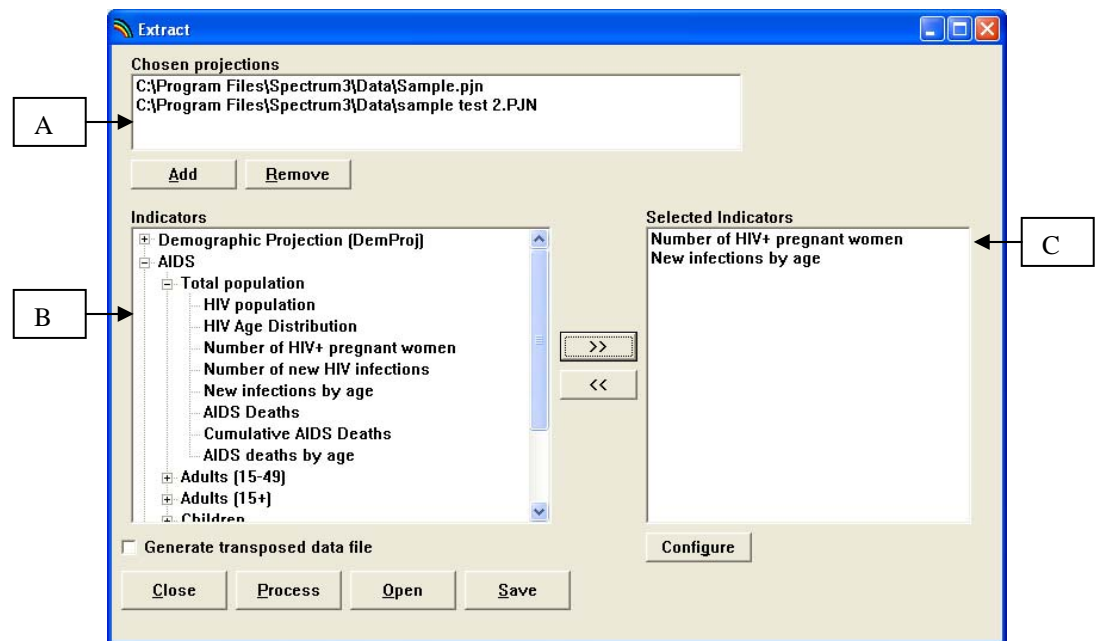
Extract

Chosen projections
C:\Program Files\Spectrum3\Data\Sample.pjn
C:\Program Files\Spectrum3\Data\sample test 2.PJN

A

Add
Remove

Indicators
Demographic Projection (DemProj)
AIDS
Total population
HIV population
HIV Age Distribution
Number of HIV+ pregnant women
Number of new HIV infections
New infections by age
AIDS Deaths
Cumulative AIDS Deaths
AIDS deaths by age
Adults (15-49)
Adults (15+)
Children

B

>>
<<

Selected Indicators
Number of HIV+ pregnant women
New infections by age

C

Generate transposed data file

Configure

Close
Process
Open
Save